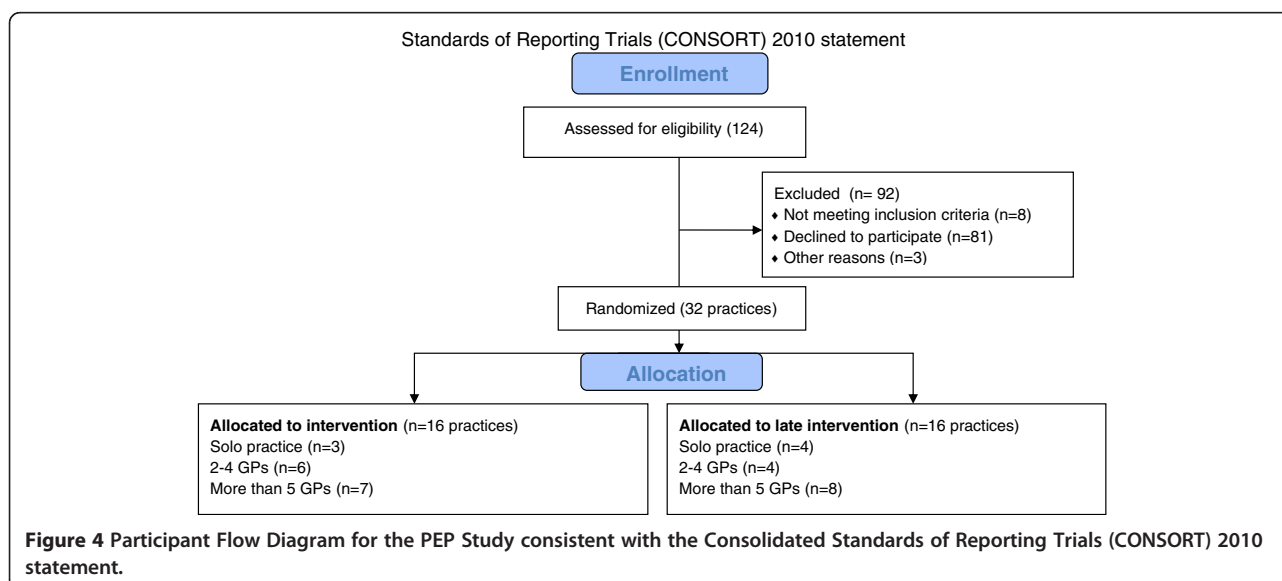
Standards of Reporting Trials (CONSORT) 2010 statement

Enrollment

Assessed for eligibility (124)

Excluded (n= 92)
♦ Not meeting inclusion criteria (n=8)
♦ Declined to participate (n=81)
♦ Other reasons (n=3)

Randomized (32 practices)

Allocation

**Allocated to intervention** (n=16 practices)
Solo practice (n=3)
2-4 GPs (n=6)
More than 5 GPs (n=7)

**Allocated to late intervention** (n=16 practices)
Solo practice (n=4)
2-4 GPs (n=4)
More than 5 GPs (n=8)

**Figure 4 Participant Flow Diagram for the PEP Study consistent with the Consolidated Standards of Reporting Trials (CONSORT) 2010 statement.**